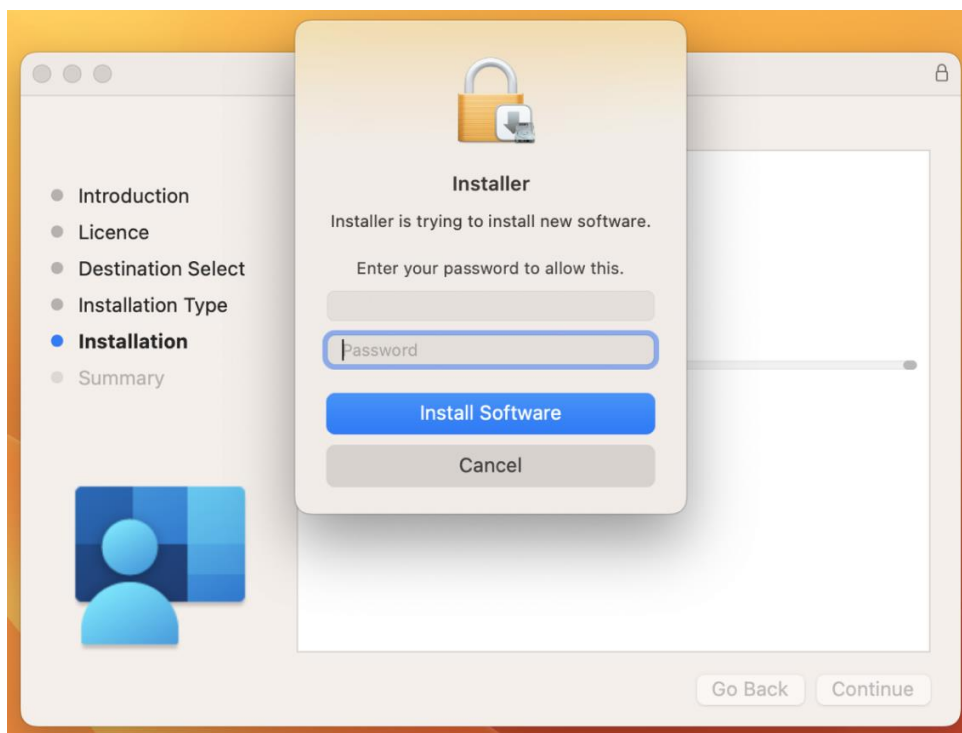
Introduction
Licence
Destination Select
Installation Type
Installation
Summary

Installer

Installer is trying to install new software.

Enter your password to allow this.

Password

Install Software

Cancel

Go Back
Continue